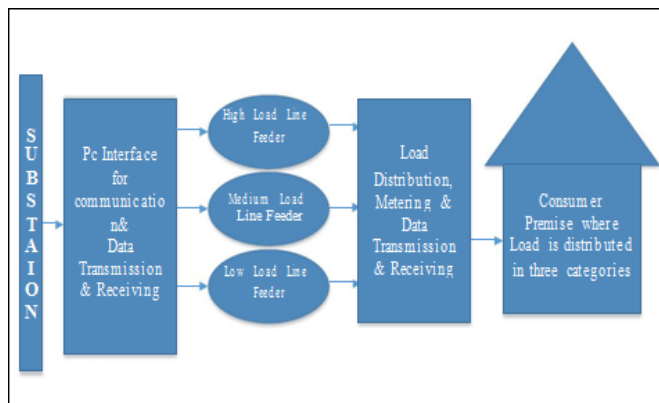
S U B S T A I O N

Pc Interface for communicatio n& Data Transmission & Receiving

High Load Line Feeder

Medium Load Line Feeder

Low Load Line Feeder

Load Distribution, Metering & Data Transmission & Receiving

Consumer Premise where Load is distributed in three categories